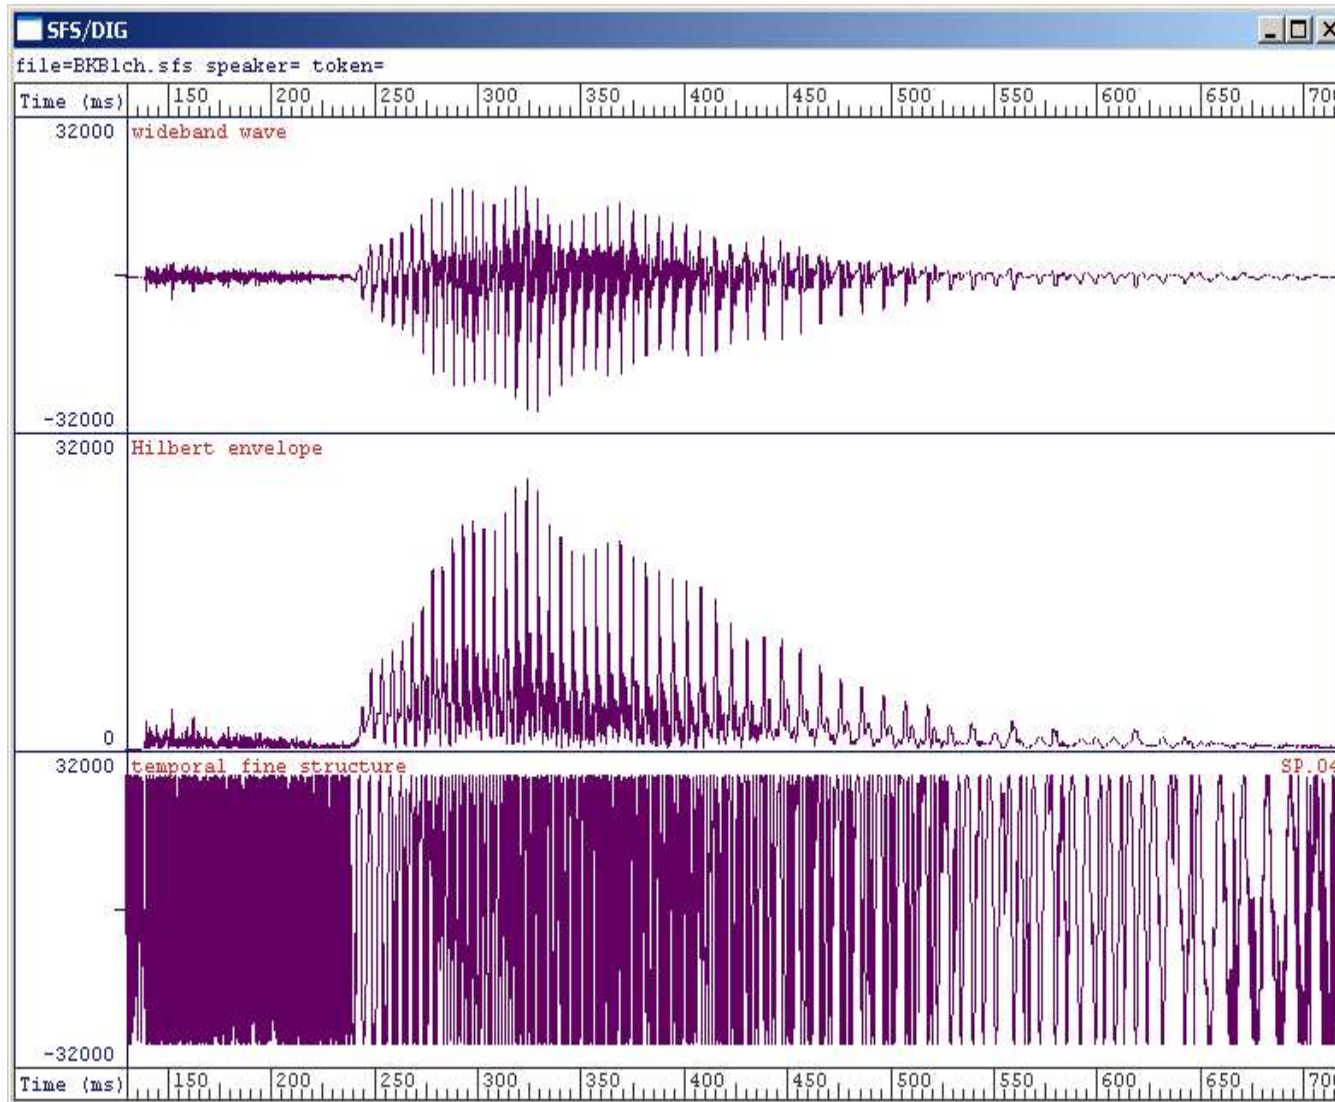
SFS/DIG

file=BKB1ch.sfs speaker= token=

Time (ms) 150 200 250 300 350 400 450 500 550 600 650 70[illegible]

32000 wideband wave

-32000

32000 Hilbert envelope

0

32000 temporal fine structure SP.0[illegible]

-32000

Time (ms) 150 200 250 300 350 400 450 500 550 600 650 70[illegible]